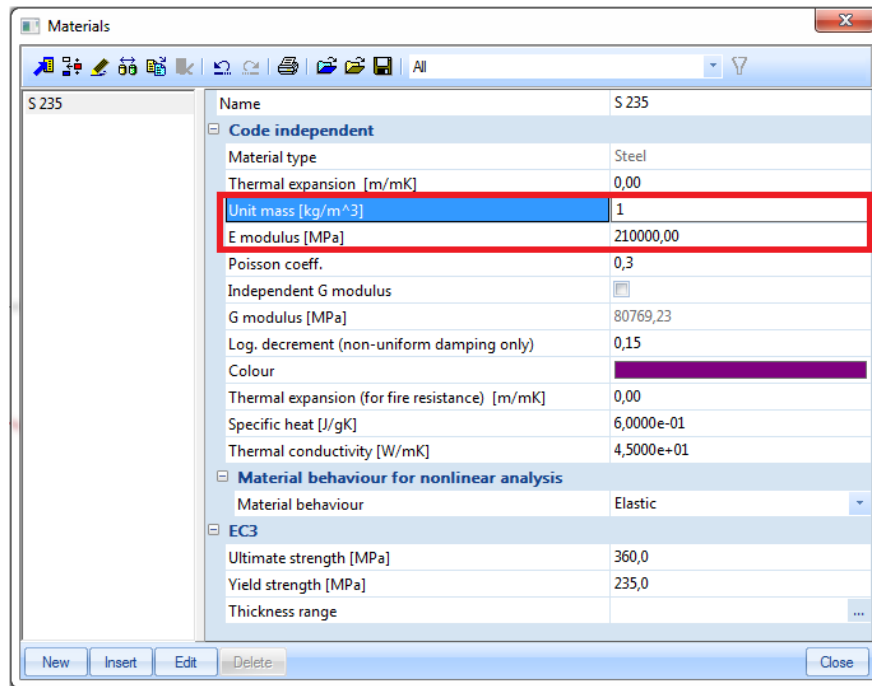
Materials

All

S 235

| Name | S 235 |
|---|---|
| Code independent | |
| Material type | Steel |
| Thermal expansion [m/mK] | 0,00 |
| Unit mass [kg/m^3] | 1 |
| E modulus [MPa] | 210000,00 |
| Poisson coeff. | 0,3 |
| Independent G modulus | |
| G modulus [MPa] | 80769,23 |
| Log. decrement (non-uniform damping only) | 0,15 |
| Colour | |
| Thermal expansion (for fire resistance) [m/mK] | 0,00 |
| Specific heat [J/gK] | 6,0000e-01 |
| Thermal conductivity [W/mK] | 4,5000e+01 |
| Material behaviour for nonlinear analysis | |
| Material behaviour | Elastic |
| EC3 | |
| Ultimate strength [MPa] | 360,0 |
| Yield strength [MPa] | 235,0 |
| Thickness range | ... |

New Insert Edit Delete Close